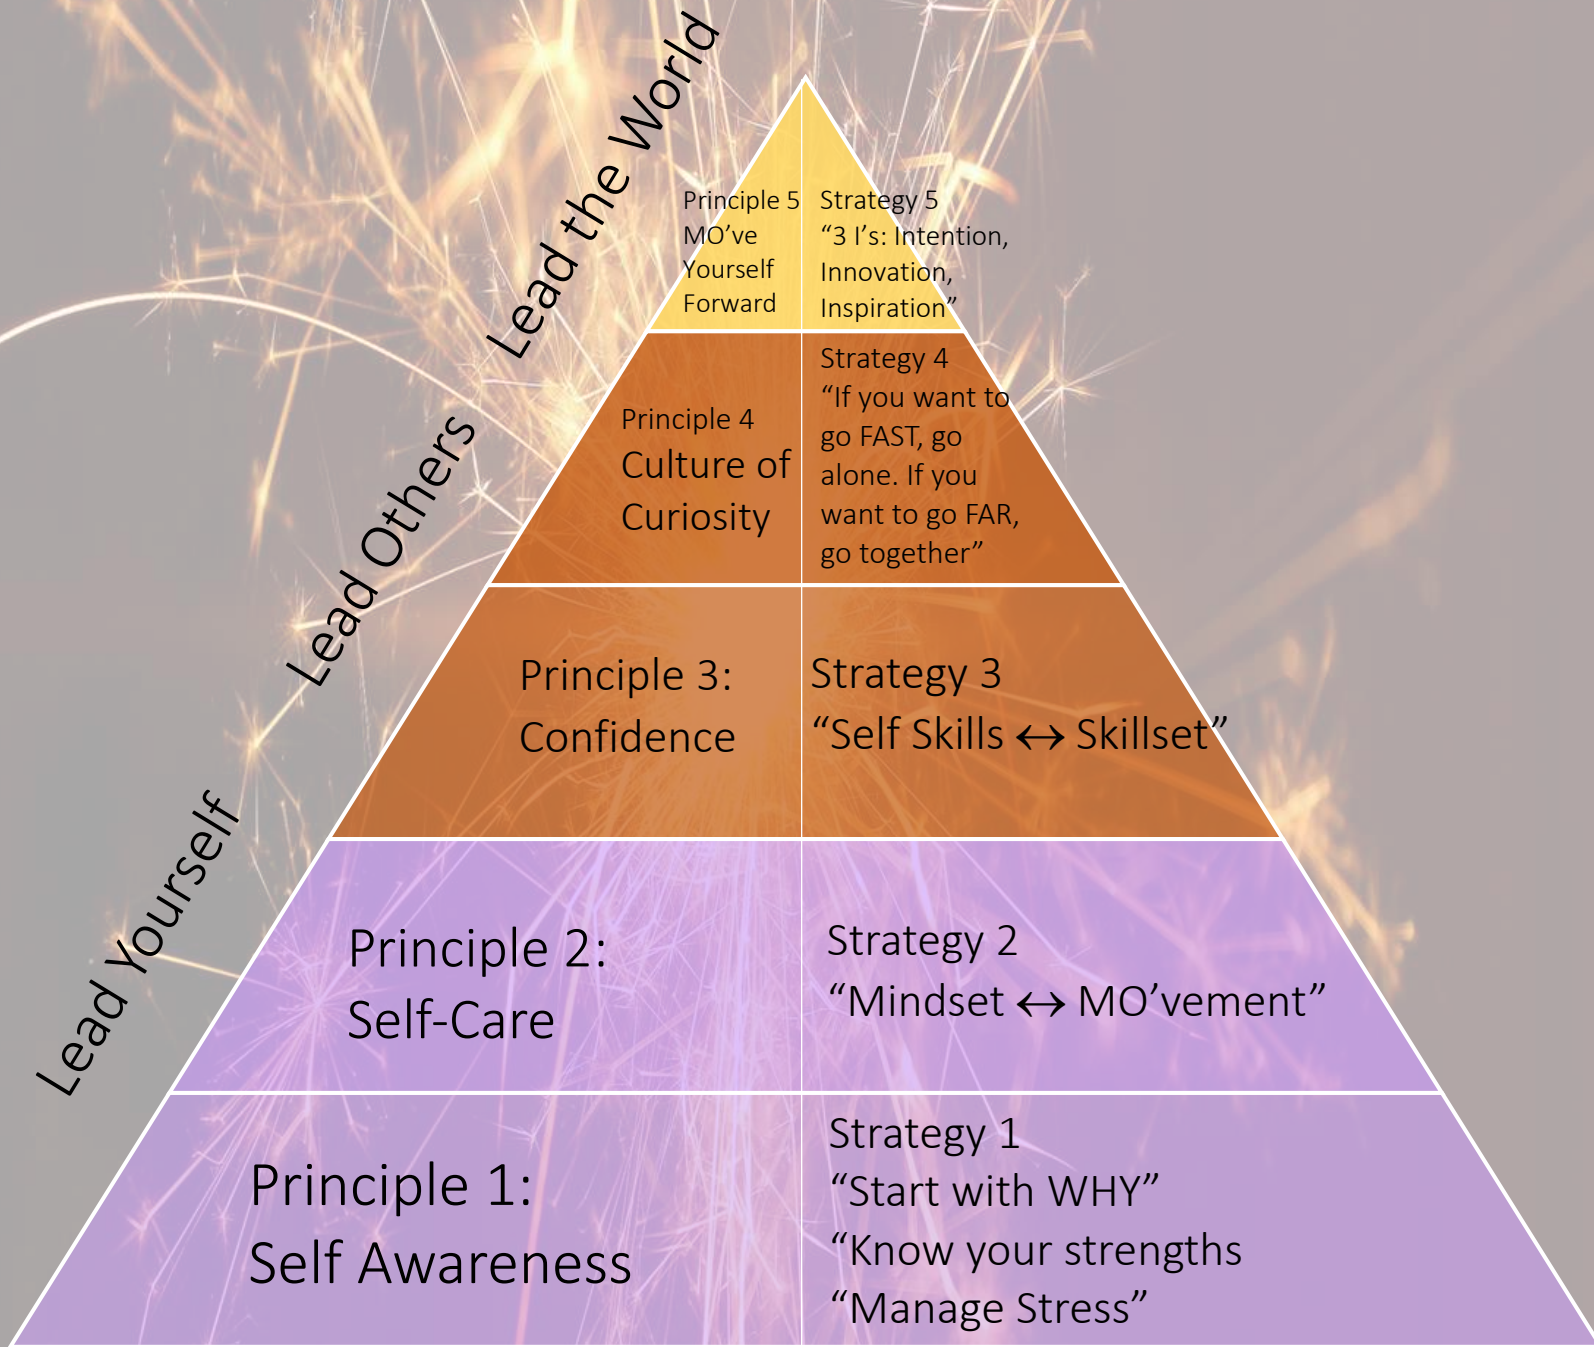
Lead the World

Lead Others

Lead Yourself

Principle 5
MO've
Yourself
Forward

Strategy 5
"3 I's: Intention, Innovation, Inspiration"

Principle 4
Culture of Curiosity

Strategy 4
"If you want to go FAST, go alone. If you want to go FAR, go together"

Principle 3:
Confidence

Strategy 3
"Self Skills $\leftrightarrow$ Skillset"

Principle 2:
Self-Care

Strategy 2
"Mindset $\leftrightarrow$ MO'vement"

Principle 1:
Self Awareness

Strategy 1
"Start with WHY"
"Know your strengths
"Manage Stress"